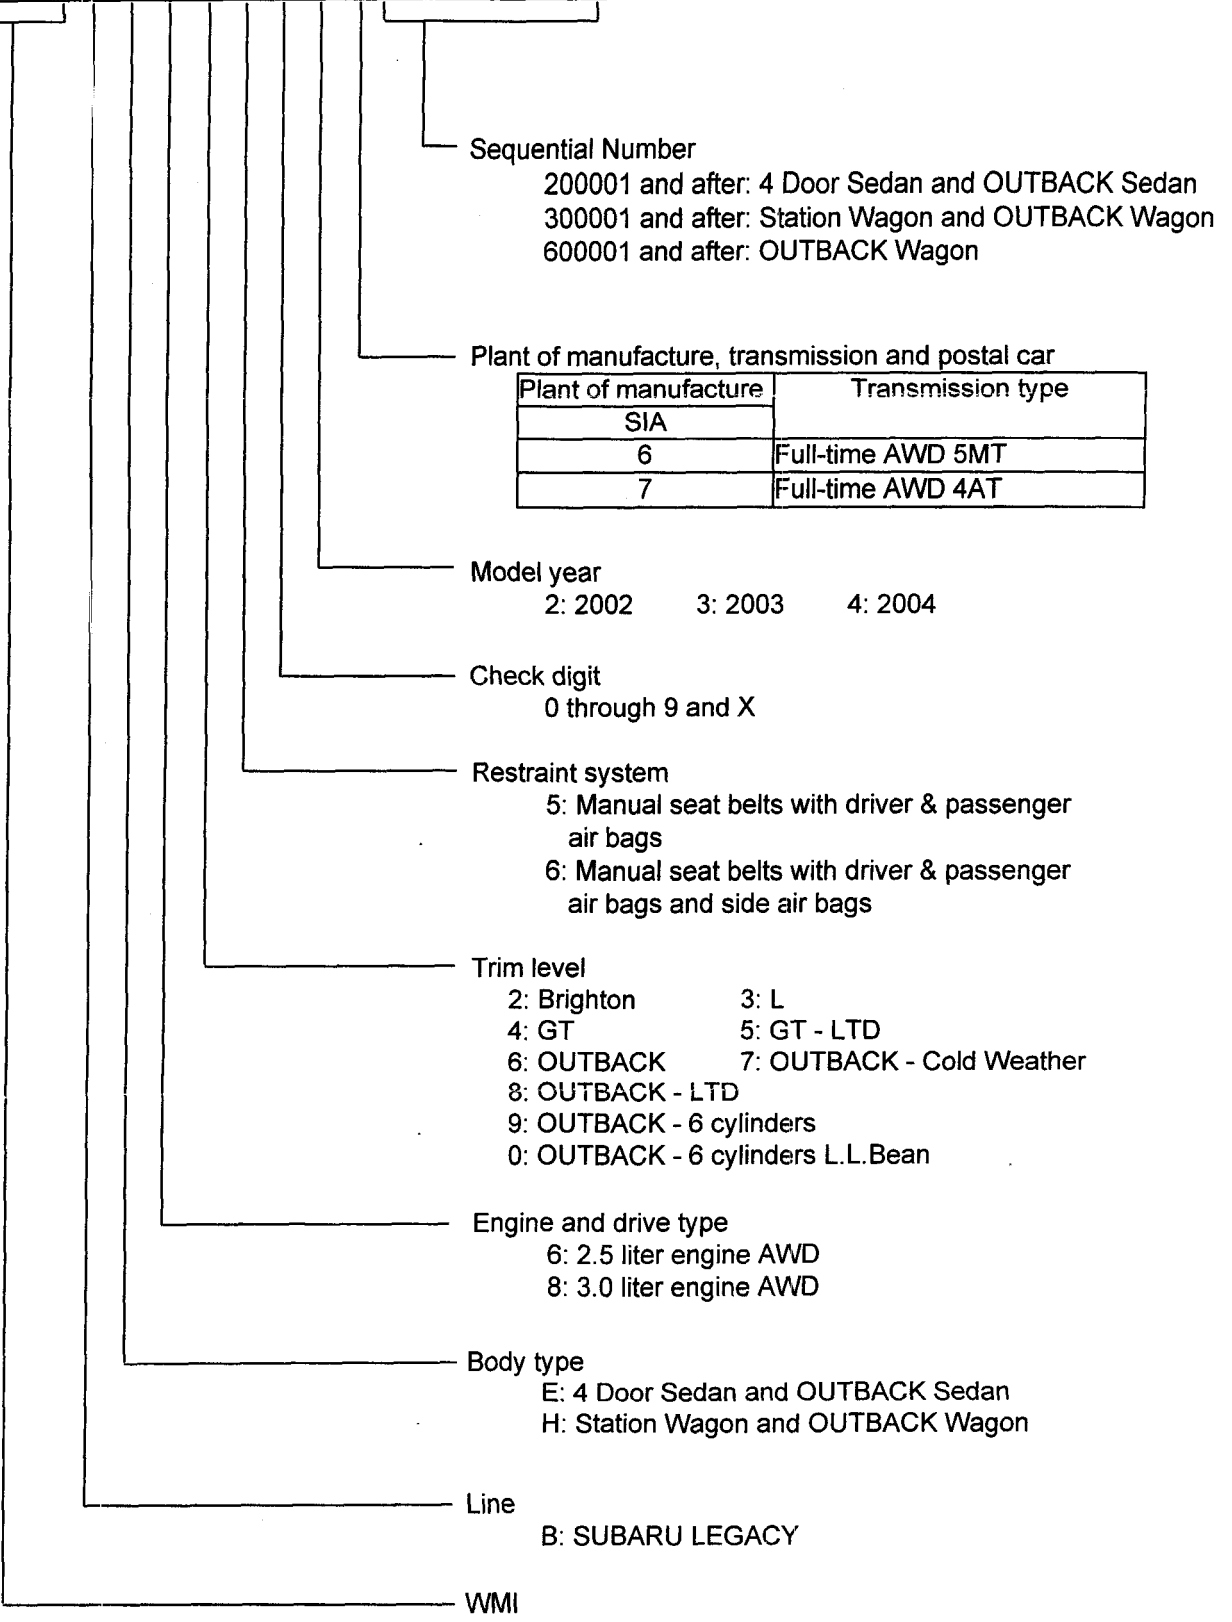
Sequential Number
200001 and after: 4 Door Sedan and OUTBACK Sedan
300001 and after: Station Wagon and OUTBACK Wagon
600001 and after: OUTBACK Wagon

Plant of manufacture, transmission and postal car

| Plant of manufacture | Transmission type |
|---|---|
| SIA | |
| 6 | Full-time AWD 5MT |
| 7 | Full-time AWD 4AT |

Model year
2: 2002 3: 2003 4: 2004

Check digit
0 through 9 and X

Restraint system
5: Manual seat belts with driver & passenger air bags
6: Manual seat belts with driver & passenger air bags and side air bags

Trim level
2: Brighton 3: L
4: GT 5: GT - LTD
6: OUTBACK 7: OUTBACK - Cold Weather
8: OUTBACK - LTD
9: OUTBACK - 6 cylinders
0: OUTBACK - 6 cylinders L.L.Bean

Engine and drive type
6: 2.5 liter engine AWD
8: 3.0 liter engine AWD

Body type
E: 4 Door Sedan and OUTBACK Sedan
H: Station Wagon and OUTBACK Wagon

Line
B: SUBARU LEGACY

WMI